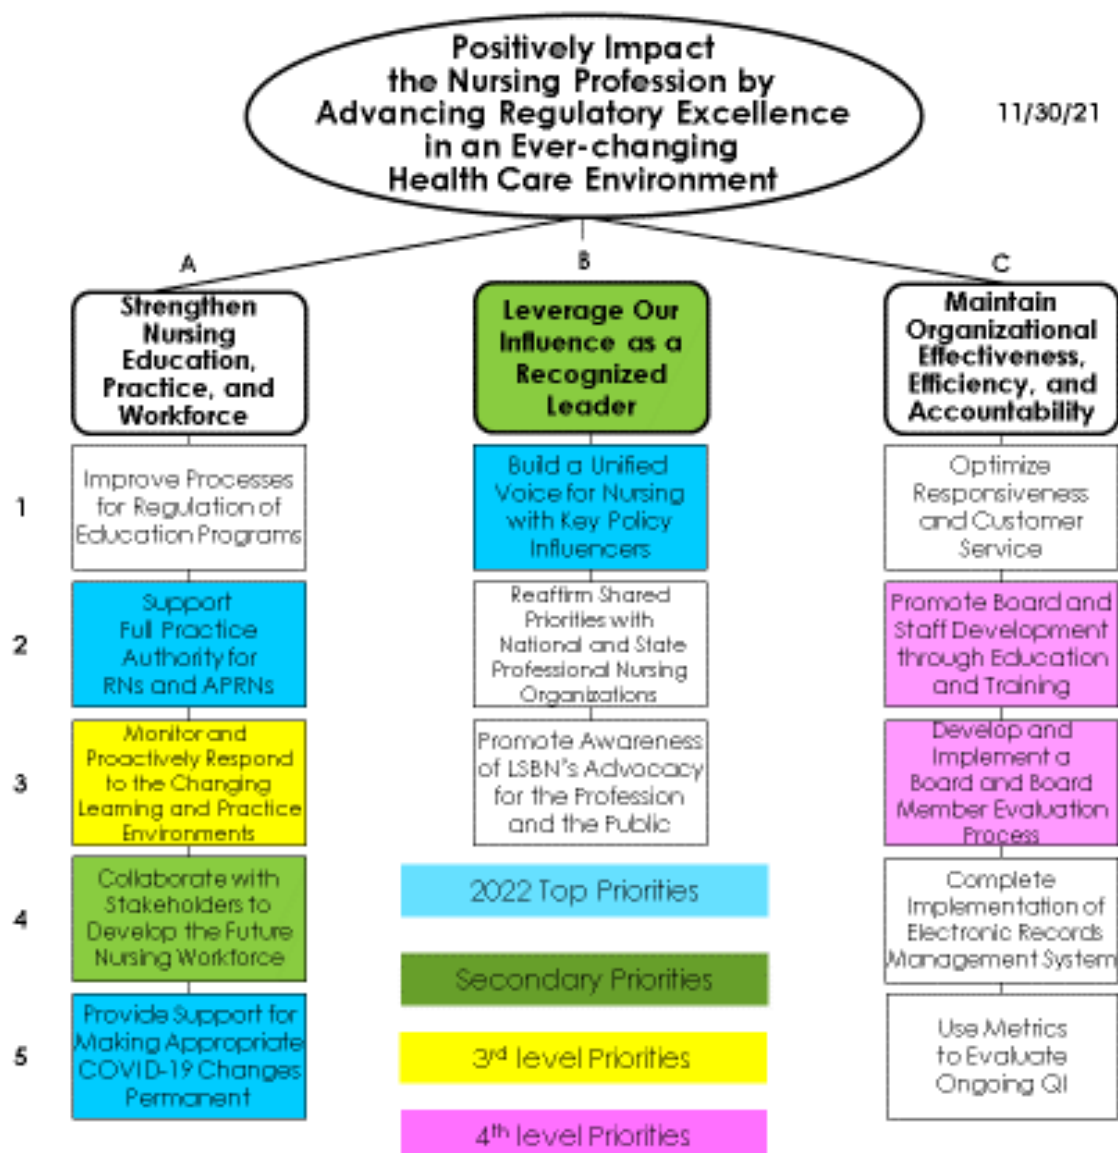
Positively Impact the Nursing Profession by Advancing Regulatory Excellence in an Ever-changing Health Care Environment

11/30/21

A

Strengthen Nursing Education, Practice, and Workforce

1 Improve Processes for Regulation of Education Programs

2 Support Full Practice Authority for RNs and APRNs

3 Monitor and Proactively Respond to the Changing Learning and Practice Environments

4 Collaborate with Stakeholders to Develop the Future Nursing Workforce

5 Provide Support for Making Appropriate COVID-19 Changes Permanent

B

Leverage Our Influence as a Recognized Leader

Build a Unified Voice for Nursing with Key Policy Influencers

Reaffirm Shared Priorities with National and State Professional Nursing Organizations

Promote Awareness of LSBN's Advocacy for the Profession and the Public

2022 Top Priorities

Secondary Priorities

3$^{rd}$ level Priorities

4$^{th}$ level Priorities

C

Maintain Organizational Effectiveness, Efficiency, and Accountability

Optimize Responsiveness and Customer Service

Promote Board and Staff Development through Education and Training

Develop and Implement a Board and Board Member Evaluation Process

Complete Implementation of Electronic Records Management System

Use Metrics to Evaluate Ongoing QI